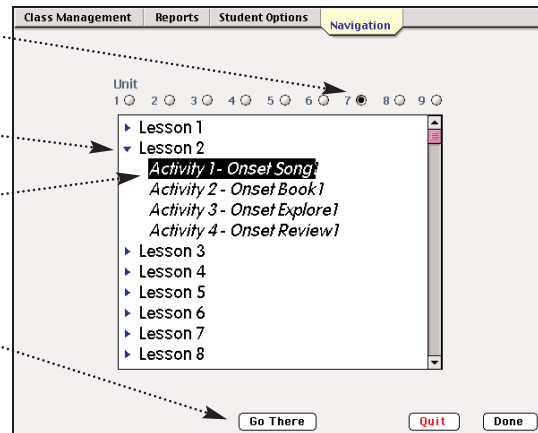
Class Management | Reports | Student Options | Navigation

Unit
1 2 3 4 5 6 7 8 9

Lesson 1
Lesson 2
Activity 1 - Onset Song1
Activity 2 - Onset Book1
Activity 3 - Onset Explore1
Activity 4 - Onset Review1
Lesson 3
Lesson 4
Lesson 5
Lesson 6
Lesson 7
Lesson 8

Go There
Quit
Done